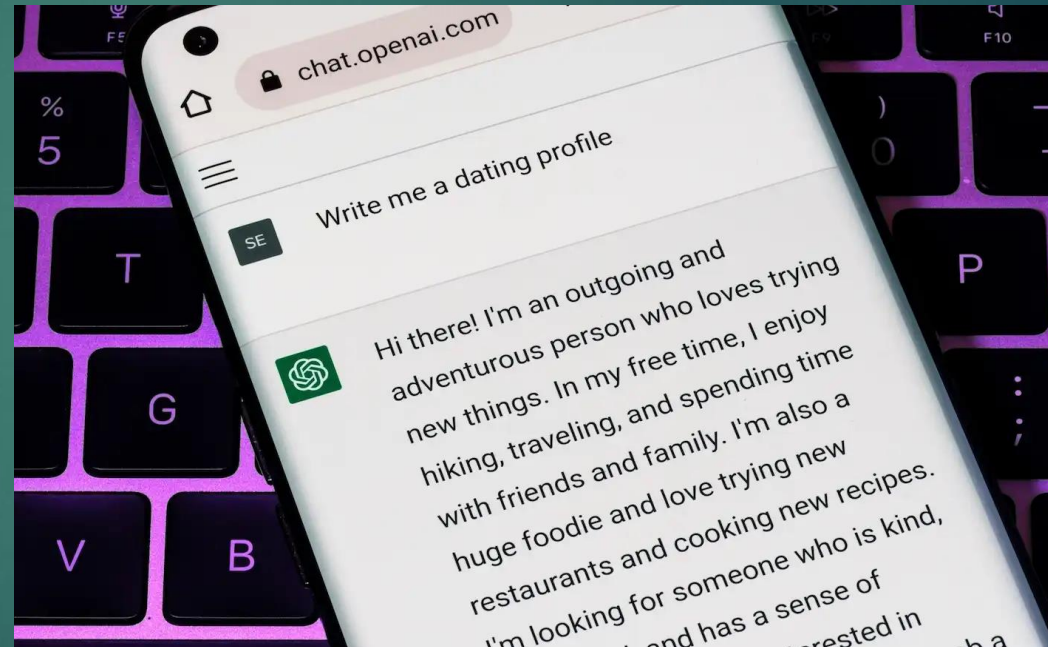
F5

F9

F10

%
5

)
0

T

P

G

:
;

V

B

chat.openai.com

Write me a dating profile

SE

Hi there! I'm an outgoing and adventurous person who loves trying new things. In my free time, I enjoy hiking, traveling, and spending time with friends and family. I'm also a huge foodie and love trying new restaurants and cooking new recipes. I'm looking for someone who is kind, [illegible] and has a sense of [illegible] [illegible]rested in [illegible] h a